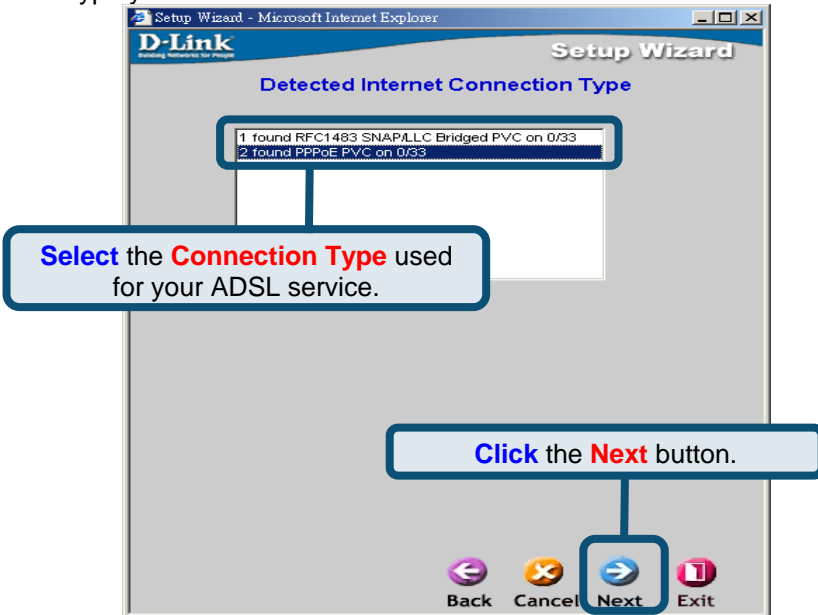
Setup Wizard - Microsoft Internet Explorer

D-Link
Building Networks for People

Setup Wizard

Detected Internet Connection Type

1 found RFC1483 SNAP/LLC Bridged PVC on 0/33
2 found PPPoE PVC on 0/33

Select the Connection Type used for your ADSL service.

Click the Next button.

Back Cancel Next Exit